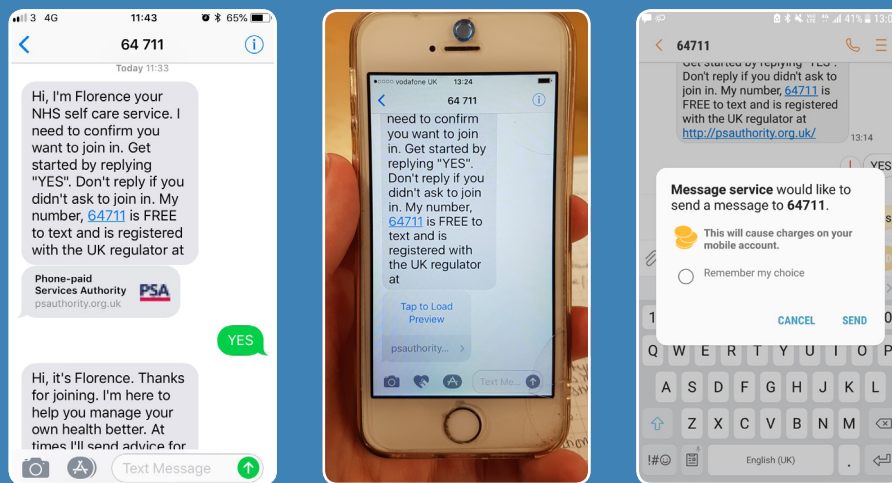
3 4G 11:43 65%

64 711

Today 11:33

Hi, I'm Florence your NHS self care service. I need to confirm you want to join in. Get started by replying "YES". Don't reply if you didn't ask to join in. My number, 64711 is FREE to text and is registered with the UK regulator at

Phone-paid Services Authority psauthority.org.uk PSA

YES

Hi, it's Florence. Thanks for joining. I'm here to help you manage your own health better. At times I'll send advice for

Text Message

vodafone UK 13:24

64 711

need to confirm you want to join in. Get started by replying "YES". Don't reply if you didn't ask to join in. My number, 64711 is FREE to text and is registered with the UK regulator at

Tap to Load Preview

psauthority...

Text Me...

41% 13:0

64711

started by replying "YES". Don't reply if you didn't ask to join in. My number, 64711 is FREE to text and is registered with the UK regulator at http://psauthority.org.uk/

13:14

YES

Message service would like to send a message to 64711.

This will cause charges on your mobile account.

Remember my choice

CANCEL SEND

Q W E R T Y U I O P
A S D F G H J K L
Z X C V B N M
!#☺ , English (UK) .